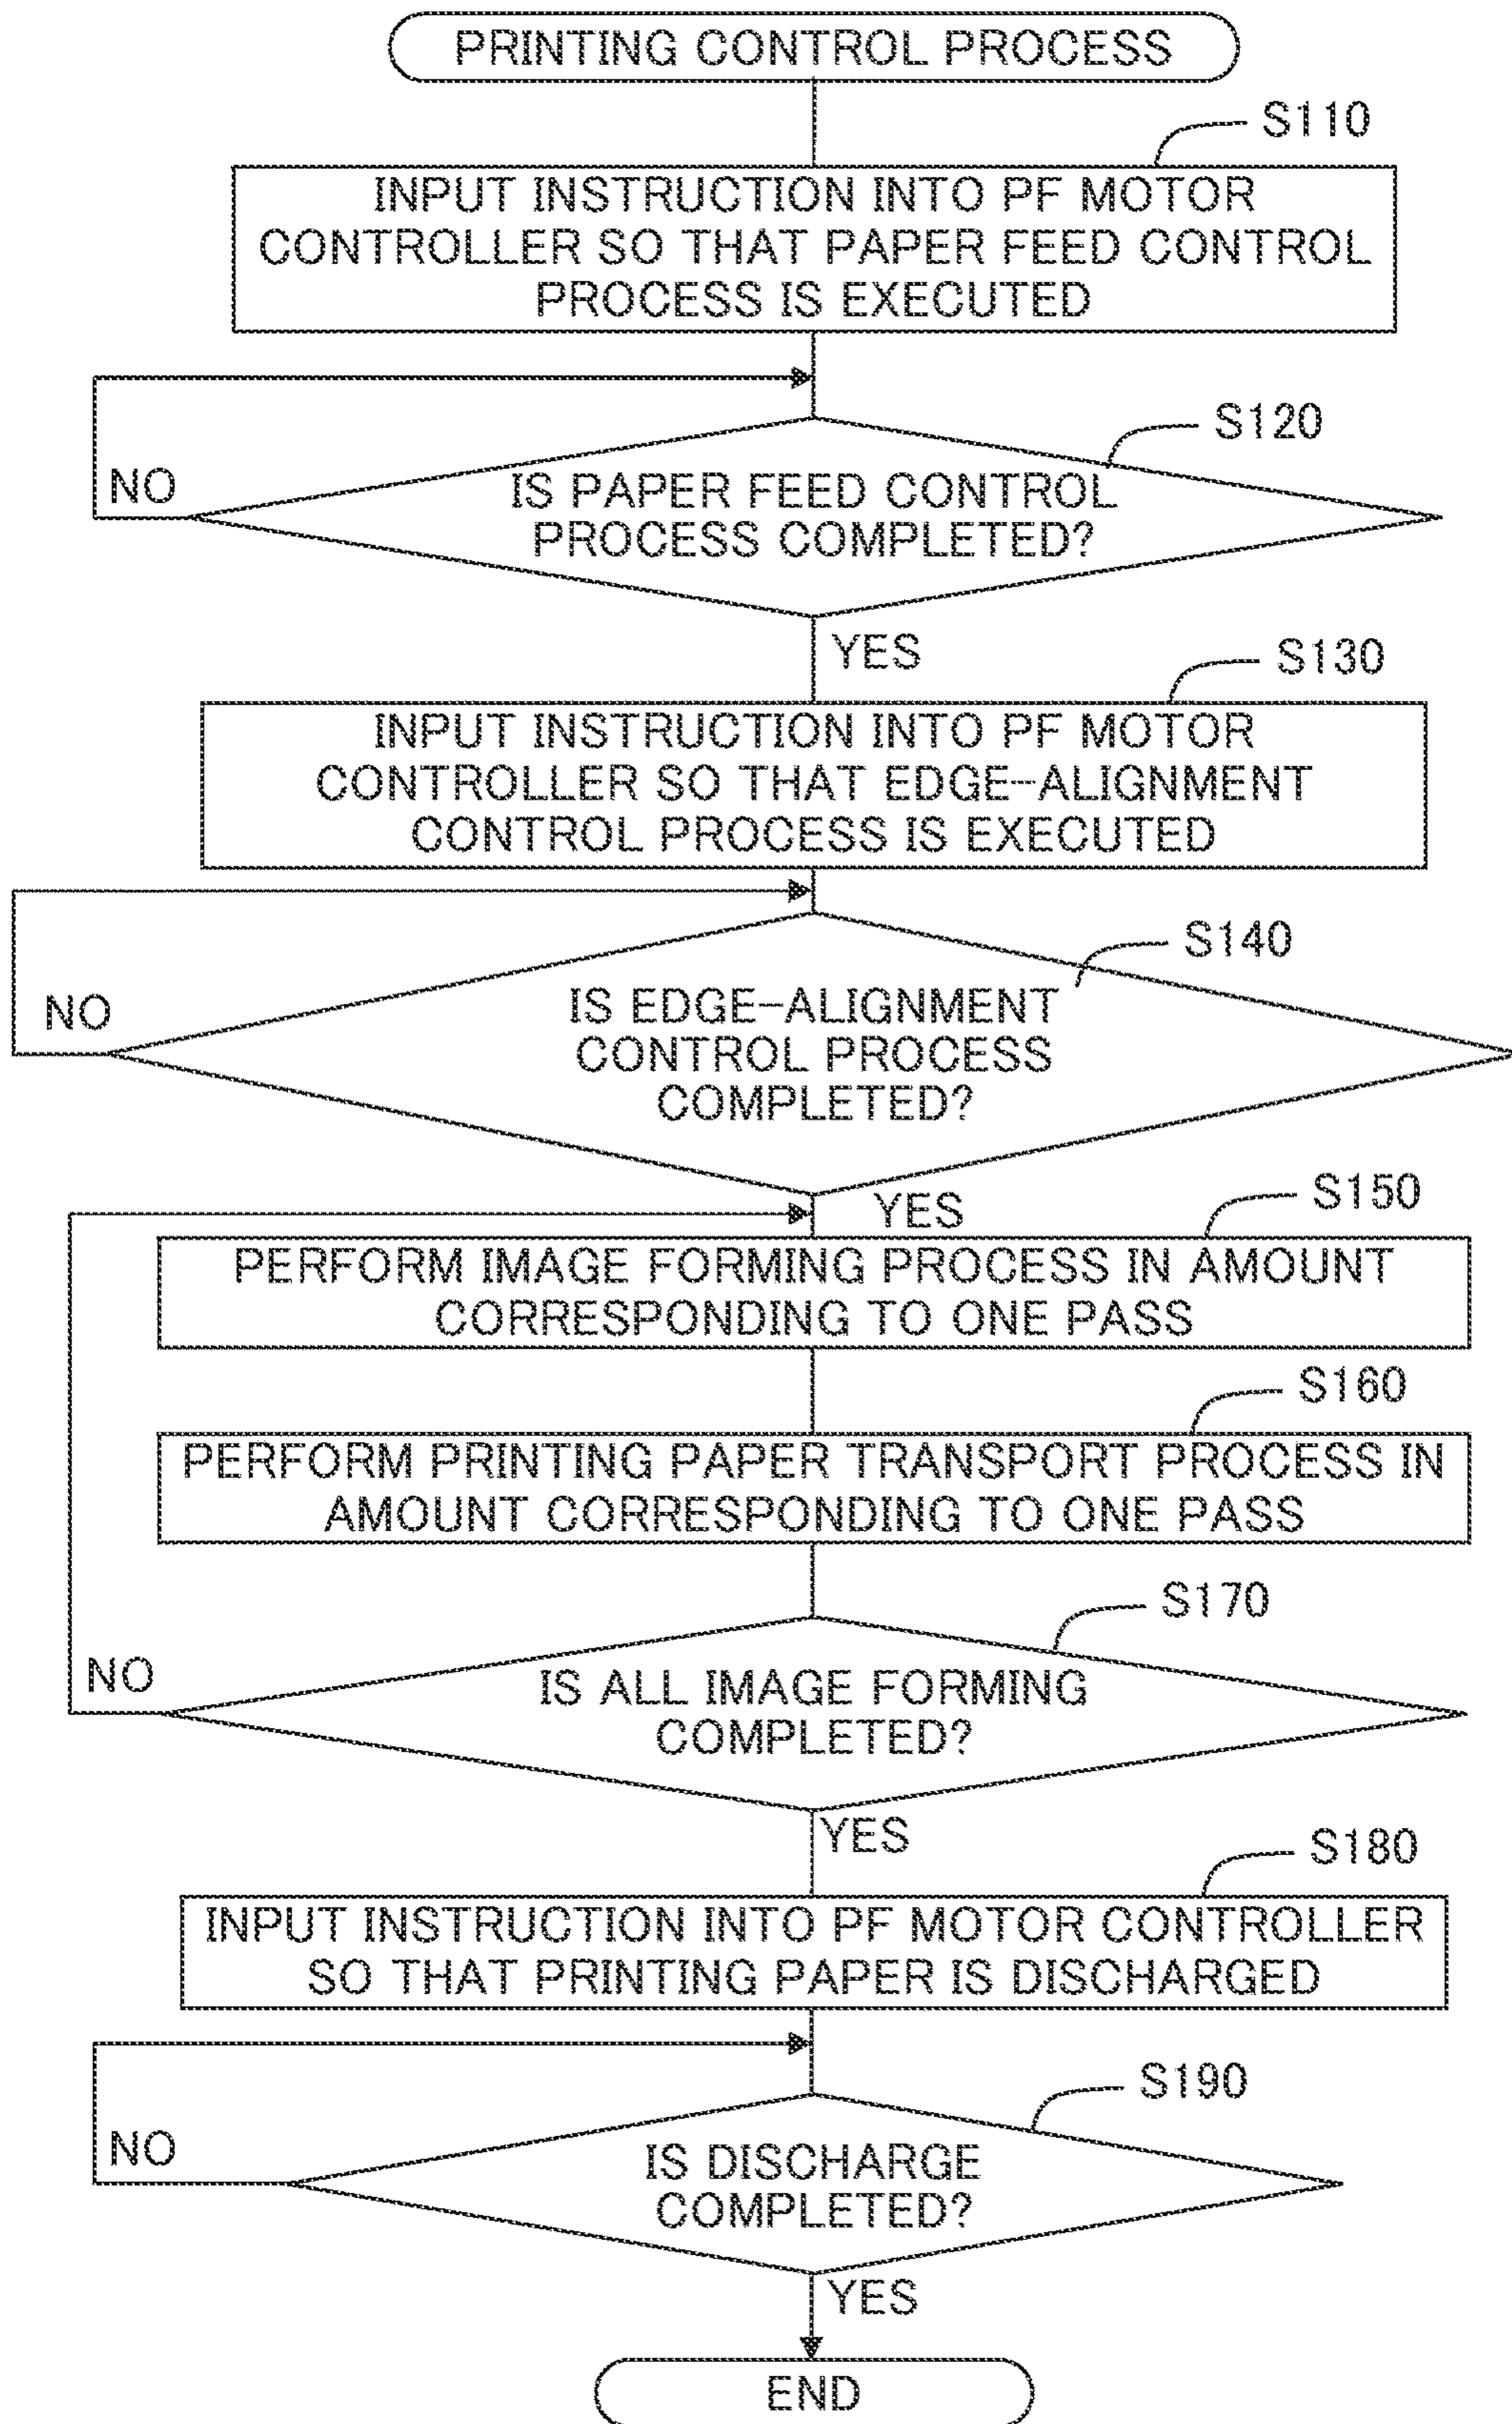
PRINTING CONTROL PROCESS

S110

INPUT INSTRUCTION INTO PF MOTOR CONTROLLER SO THAT PAPER FEED CONTROL PROCESS IS EXECUTED

S120

NO

IS PAPER FEED CONTROL PROCESS COMPLETED?

YES

S130

INPUT INSTRUCTION INTO PF MOTOR CONTROLLER SO THAT EDGE-ALIGNMENT CONTROL PROCESS IS EXECUTED

S140

NO

IS EDGE-ALIGNMENT CONTROL PROCESS COMPLETED?

YES

S150

PERFORM IMAGE FORMING PROCESS IN AMOUNT CORRESPONDING TO ONE PASS

S160

PERFORM PRINTING PAPER TRANSPORT PROCESS IN AMOUNT CORRESPONDING TO ONE PASS

S170

NO

IS ALL IMAGE FORMING COMPLETED?

YES

S180

INPUT INSTRUCTION INTO PF MOTOR CONTROLLER SO THAT PRINTING PAPER IS DISCHARGED

S190

NO

IS DISCHARGE COMPLETED?

YES

END